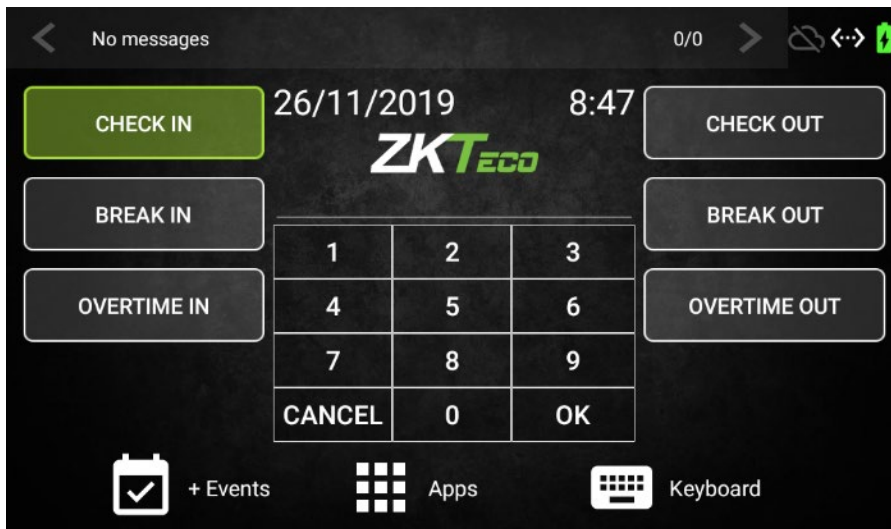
No messages

0/0

CHECK IN

26/11/2019

8:47

CHECK OUT

ZKTeco

BREAK IN

BREAK OUT

OVERTIME IN

OVERTIME OUT

| 1 | 2 | 3 |
|---|---|---|
| 4 | 5 | 6 |
| 7 | 8 | 9 |
| CANCEL | 0 | OK |

+ Events

Apps

Keyboard